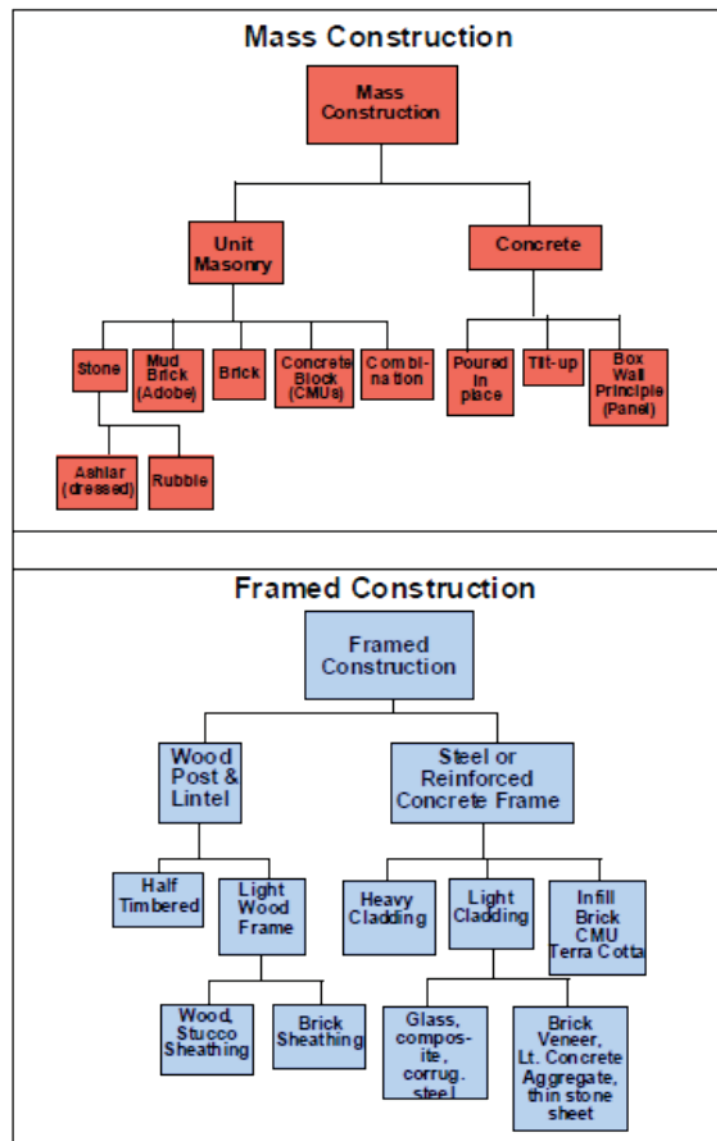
Mass Construction

Mass Construction

Unit Masonry

Concrete

Stone

Mud Brick (Adobe)

Brick

Concrete Block (CMUs)

Combination

Poured in place

Tilt-up

Box Wall Principle (Panel)

Ashlar (dressed)

Rubble

Framed Construction

Framed Construction

Wood Post & Lintel

Steel or Reinforced Concrete Frame

Half Timbered

Light Wood Frame

Heavy Cladding

Light Cladding

Infill Brick CMU Terra Cotta

Wood, Stucco Sheathing

Brick Sheathing

Glass, composite, corrug. steel

Brick Veneer, Lt. Concrete Aggregate, thin stone sheet